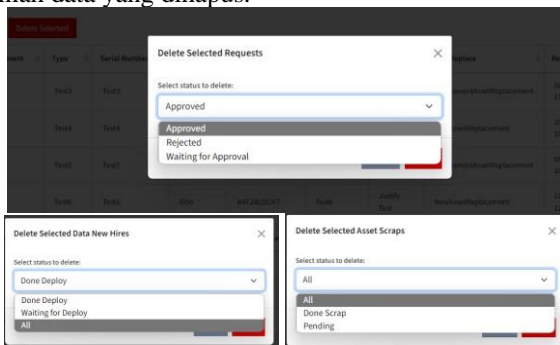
milih data yang dihapus.

Delete Selected

Type | Serial Number | Replace

Delete Selected Requests

Select status to delete:

Approved

Approved
Rejected
Waiting for Approval

Delete Selected Data New Hires

Select status to delete:

Done Deploy

Done Deploy
Waiting for Deploy
All

Delete Selected Asset Scraps

Select status to delete:

All

All
Done Scrap
Pending